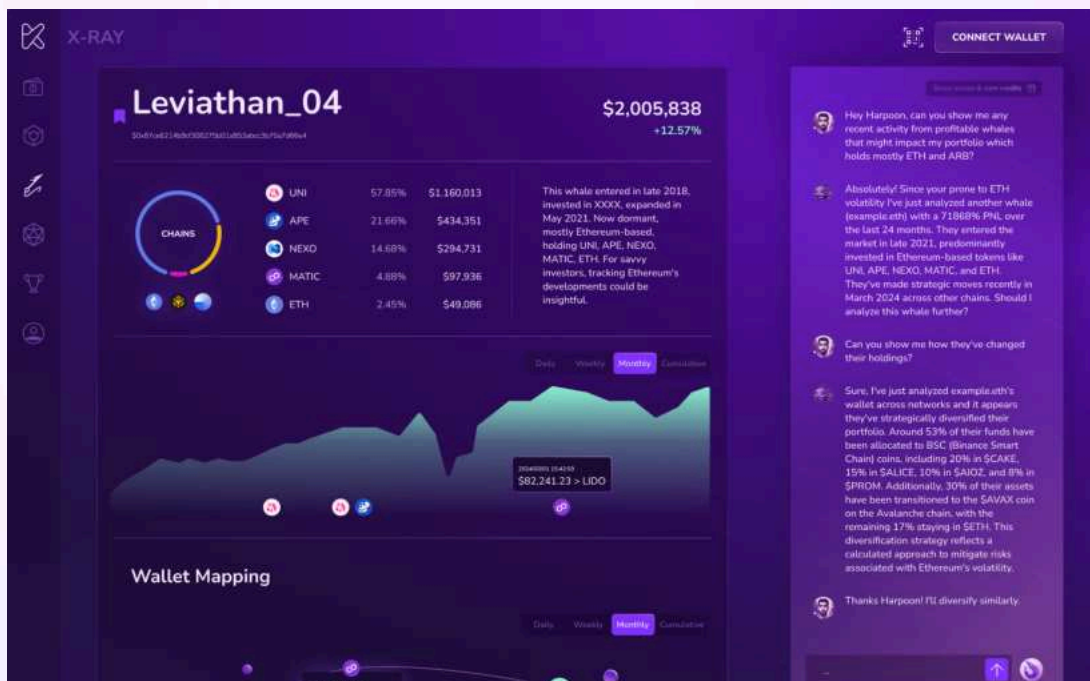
X-RAY

CONNECT WALLET

Leviathan_04

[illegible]

$2,005,838
+12.57%

CHAINS

| | | |
|---|---|---|
| UNI | 57.85% | $1.160,013 |
| APE | 21.66% | $434,351 |
| NEXO | 14.68% | $294,731 |
| MATIC | 4.88% | $97,936 |
| ETH | 2.45% | $49,086 |

This whale entered in late 2018, invested in XXXX, expanded in May 2021. Now dormant, mostly Ethereum-based, holding UNI, APE, NEXO, MATIC, ETH. For savvy investors, tracking Ethereum's developments could be insightful.

Daily Weekly Monthly Cumulative

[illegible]
$82,241.23 > LIDO

Wallet Mapping

Daily Weekly Monthly Cumulative

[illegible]

Hey Harpoon, can you show me any recent activity from profitable whales that might impact my portfolio which holds mostly ETH and ARB?

Absolutely! Since your prone to ETH volatility I've just analyzed another whale (example.eth) with a 71868% PNL over the last 24 months. They entered the market in late 2021, predominantly invested in Ethereum-based tokens like UNI, APE, NEXO, MATIC, and ETH. They've made strategic moves recently in March 2024 across other chains. Should I analyze this whale further?

Can you show me how they've changed their holdings?

Sure, I've just analyzed example.eth's wallet across networks and it appears they've strategically diversified their portfolio. Around 53% of their funds have been allocated to BSC (Binance Smart Chain) coins, including 20% in $CAKE, 15% in $ALICE, 10% in $AIOZ, and 8% in $PROM. Additionally, 30% of their assets have been transitioned to the $AVAX coin on the Avalanche chain, with the remaining 17% staying in $ETH. This diversification strategy reflects a calculated approach to mitigate risks associated with Ethereum's volatility.

Thanks Harpoon! I'll diversify similarly.